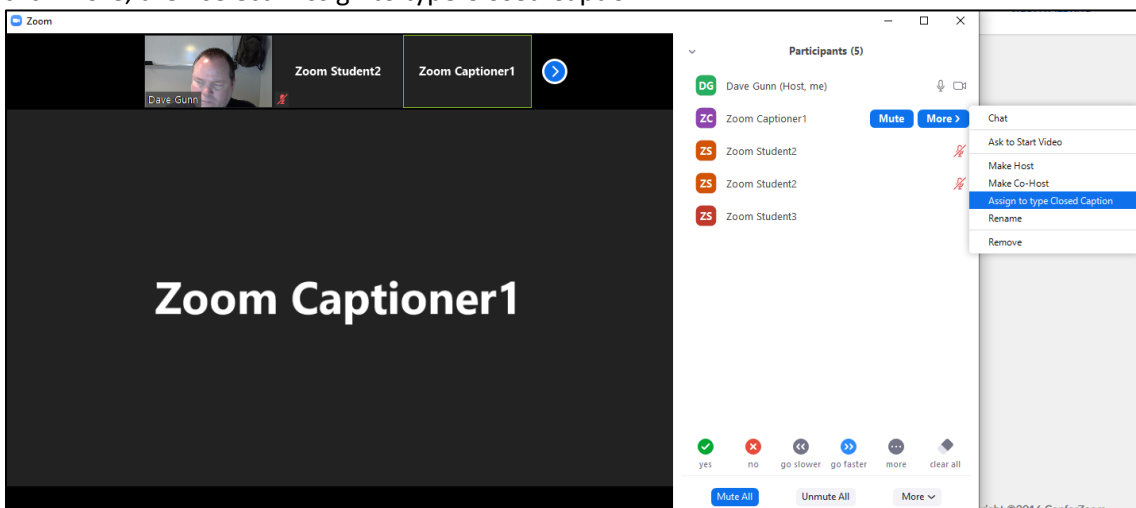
Zoom

Dave Gunn

Zoom Student2

Zoom Captioner1

Zoom Captioner1

Participants (5)

DG Dave Gunn (Host, me)

ZC Zoom Captioner1 Mute More

ZS Zoom Student2

ZS Zoom Student2

ZS Zoom Student3

Chat

Ask to Start Video

Make Host

Make Co-Host

Assign to type Closed Caption

Rename

Remove

yes no go slower go faster more clear all

Mute All Unmute All More